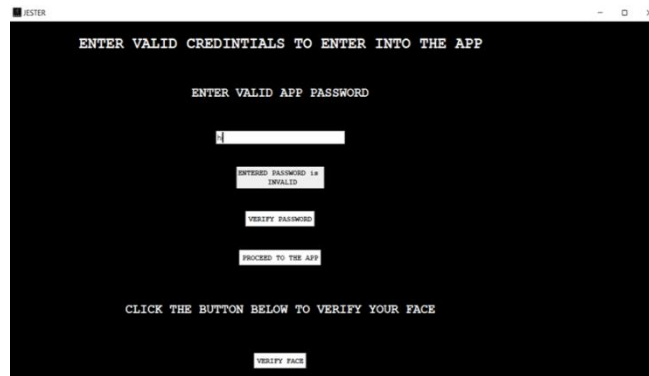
JESTER

ENTER VALID CREDINTIALS TO ENTER INTO THE APP

ENTER VALID APP PASSWORD

h

ENTERED PASSWORD is INVALID

VERIFY PASSWORD

PROCEED TO THE APP

CLICK THE BUTTON BELOW TO VERIFY YOUR FACE

VERIFY FACE